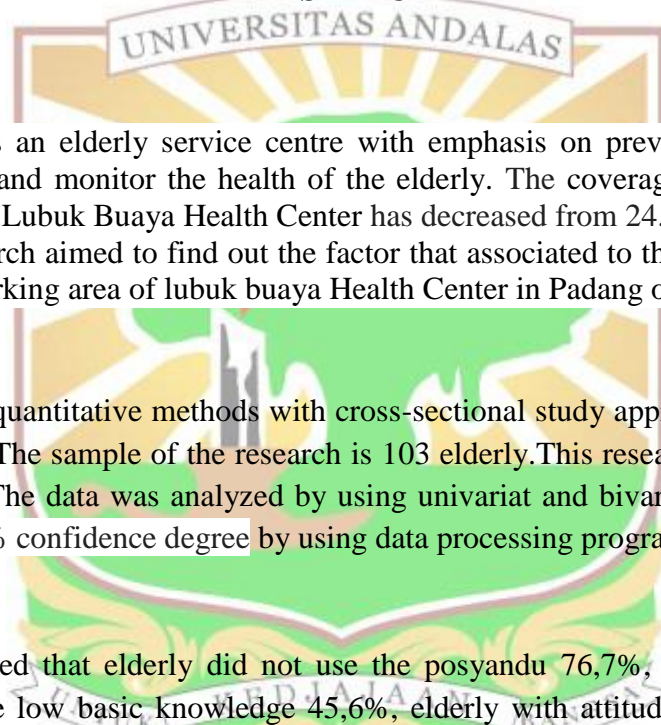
UNIVERSITAS ANDALAS

s an elderly service centre with emphasis on prev and monitor the health of the elderly. The coverag Lubuk Buaya Health Center has decreased from 24. rch aimed to find out the factor that associated to th rking area of lubuk buaya Health Center in Padang c

quantitative methods with cross-sectional study app The sample of the research is 103 elderly.This resea The data was analyzed by using univariat and bivar 5 confidence degree by using data processing progra

ed that elderly did not use the posyandu 76,7%, e low basic knowledge 45,6%, elderly with attitud

KEDJAJAAN